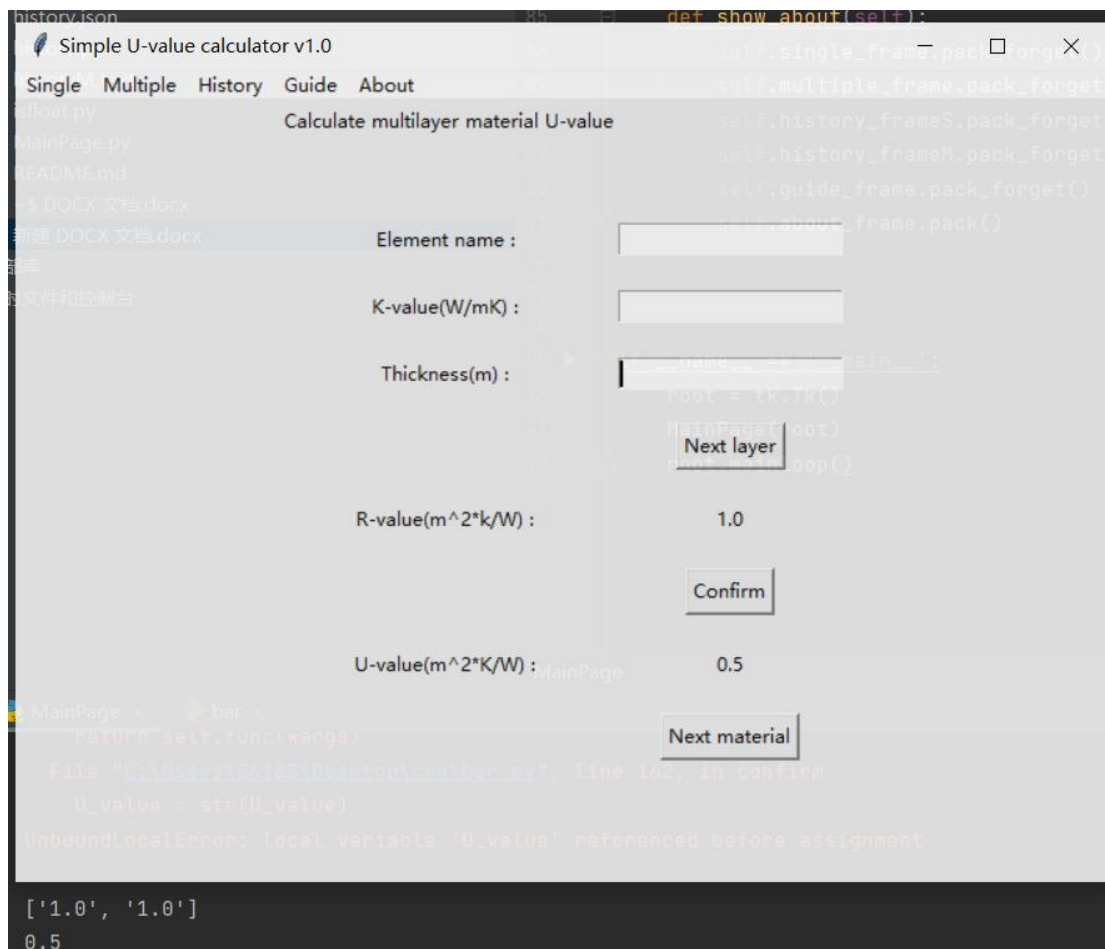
Simple U-value calculator v1.0

Single Multiple History Guide About

Calculate multilayer material U-value

Element name :

K-value(W/mK) :

Thickness(m) :

Next layer

R-value(m^2*k/W) : 1.0

Confirm

U-value(m^2*K/W) : 0.5

Next material

['1.0', '1.0']
0.5